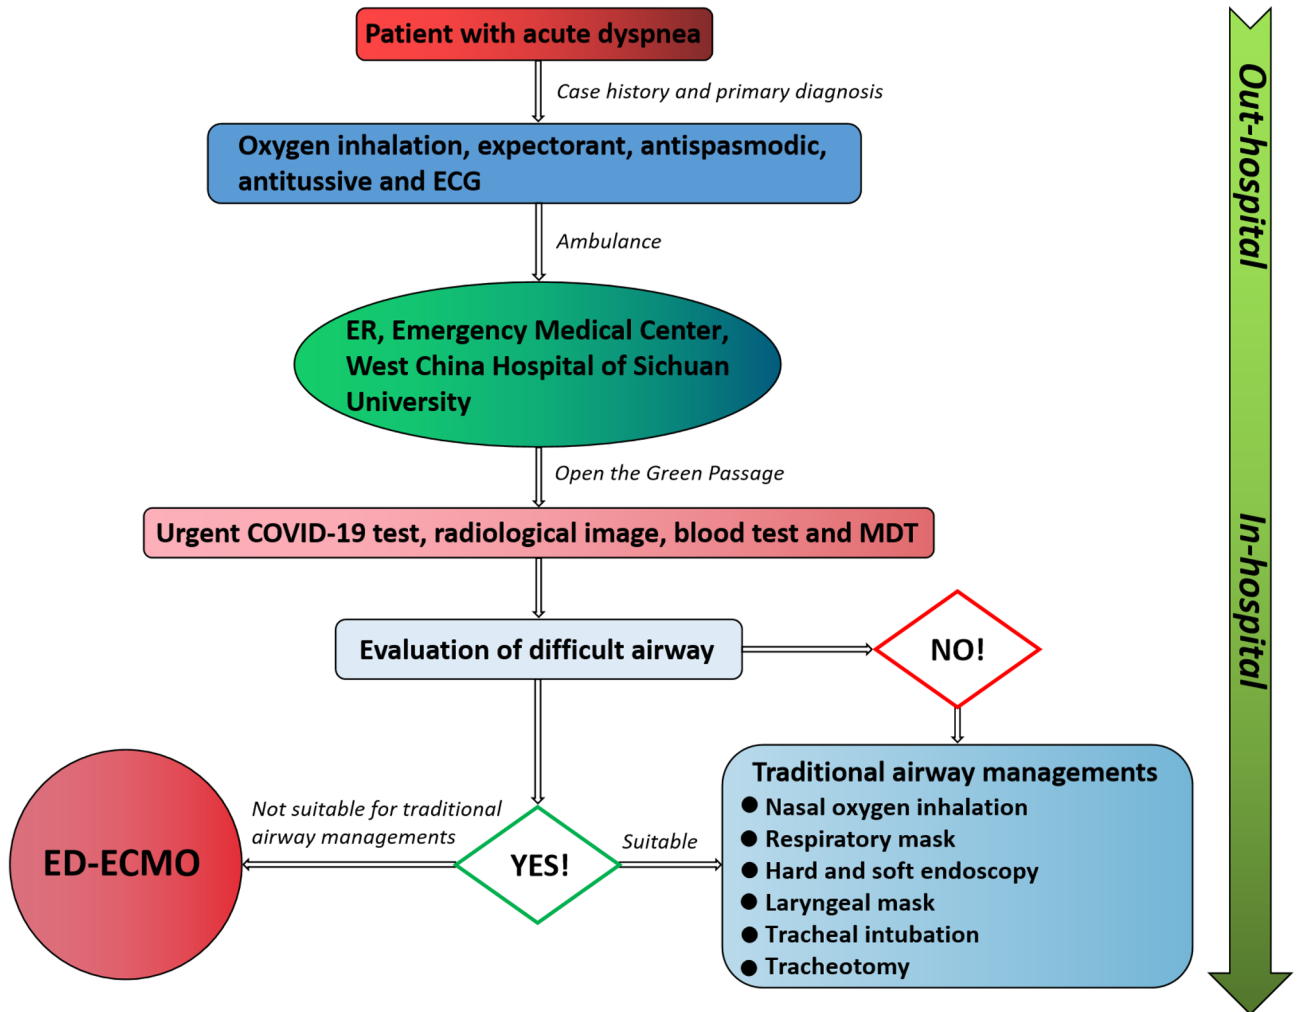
Patient with acute dyspnea

Case history and primary diagnosis

Oxygen inhalation, expectorant, antispasmodic, antitussive and ECG

Ambulance

ER, Emergency Medical Center, West China Hospital of Sichuan University

Open the Green Passage

Urgent COVID-19 test, radiological image, blood test and MDT

Evaluation of difficult airway

NO!

Traditional airway managements
● Nasal oxygen inhalation
● Respiratory mask
● Hard and soft endoscopy
● Laryngeal mask
● Tracheal intubation
● Tracheotomy

YES!

Suitable

Not suitable for traditional airway managements

ED-ECMO

Out-hospital

In-hospital